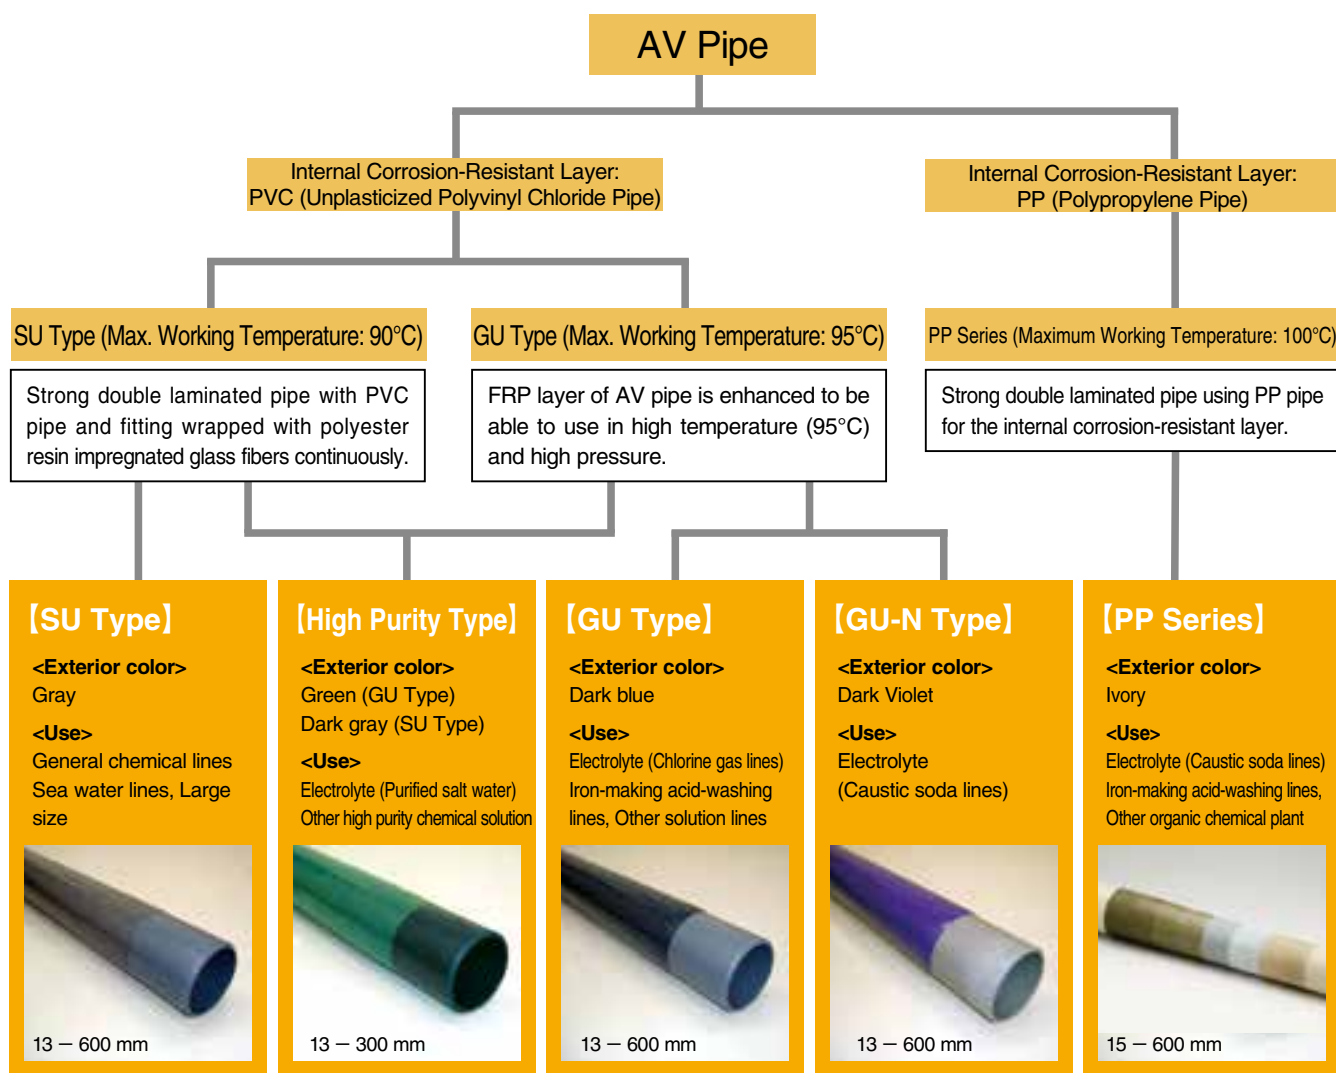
AV Pipe

Internal Corrosion-Resistant Layer: PVC (Unplasticized Polyvinyl Chloride Pipe)

Internal Corrosion-Resistant Layer: PP (Polypropylene Pipe)

SU Type (Max. Working Temperature: 90°C)

Strong double laminated pipe with PVC pipe and fitting wrapped with polyester resin impregnated glass fibers continuously.

GU Type (Max. Working Temperature: 95°C)

FRP layer of AV pipe is enhanced to be able to use in high temperature (95°C) and high pressure.

PP Series (Maximum Working Temperature: 100°C)

Strong double laminated pipe using PP pipe for the internal corrosion-resistant layer.

【SU Type】
<Exterior color>
Gray
<Use>
General chemical lines
Sea water lines, Large size
13 — 600 mm

【High Purity Type】
<Exterior color>
Green (GU Type)
Dark gray (SU Type)
<Use>
Electrolyte (Purified salt water)
Other high purity chemical solution
13 — 300 mm

【GU Type】
<Exterior color>
Dark blue
<Use>
Electrolyte (Chlorine gas lines)
Iron-making acid-washing lines, Other solution lines
13 — 600 mm

【GU-N Type】
<Exterior color>
Dark Violet
<Use>
Electrolyte
(Caustic soda lines)
13 — 600 mm

【PP Series】
<Exterior color>
Ivory
<Use>
Electrolyte (Caustic soda lines)
Iron-making acid-washing lines,
Other organic chemical plant
15 — 600 mm